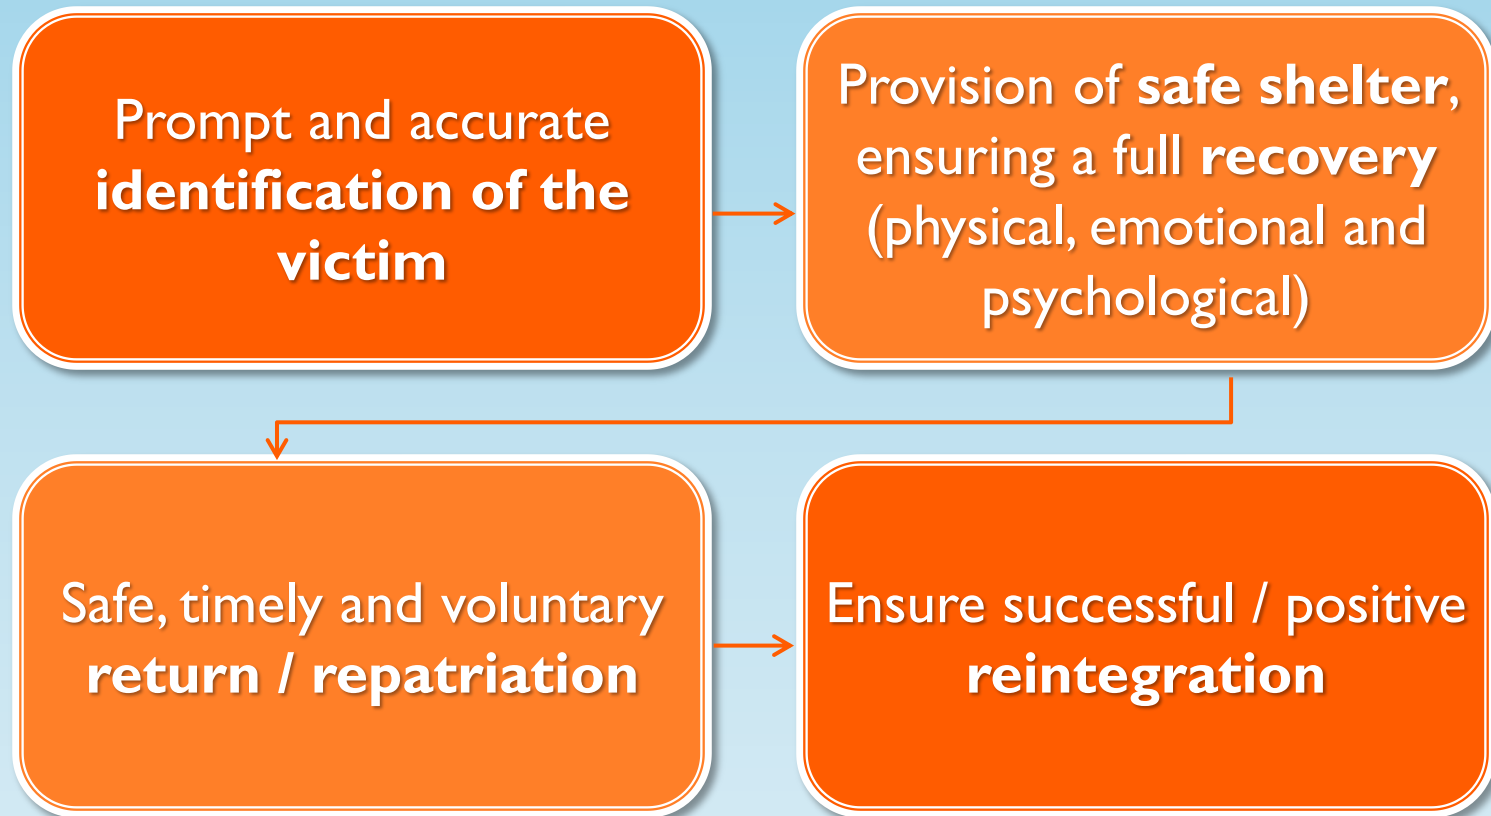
Prompt and accurate identification of the victim

Provision of safe shelter, ensuring a full recovery (physical, emotional and psychological)

Safe, timely and voluntary return / repatriation

Ensure successful / positive reintegration